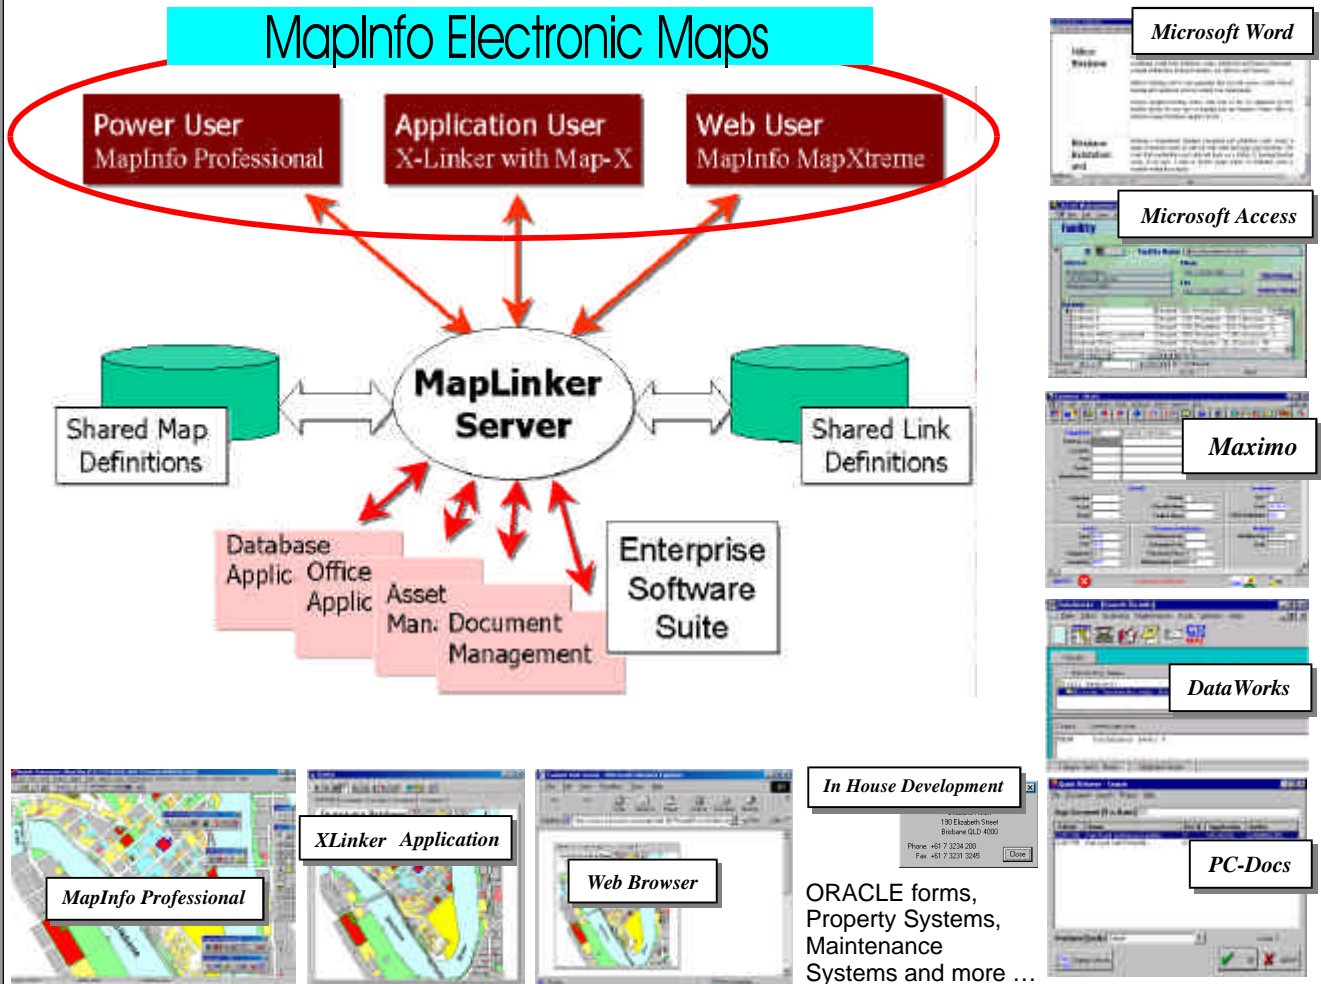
MapInfo Electronic Maps

Power User
MapInfo Professional

Application User
X-Linker with Map-X

Web User
MapInfo MapXtreme

Shared Map Definitions

MapLinker Server

Shared Link Definitions

Database Applic

Office Applic

Asset Man.

Document Management

Enterprise Software Suite

Microsoft Word

Microsoft Access

Maximo

DataWorks

PC-Docs

MapInfo Professional

XLinker Application

Web Browser

In House Development

190 Elizabeth Street
Brisbane QLD 4000
Phone +61 7 3234 200
Fax +61 7 3231 3245
Close

ORACLE forms, Property Systems, Maintenance Systems and more …